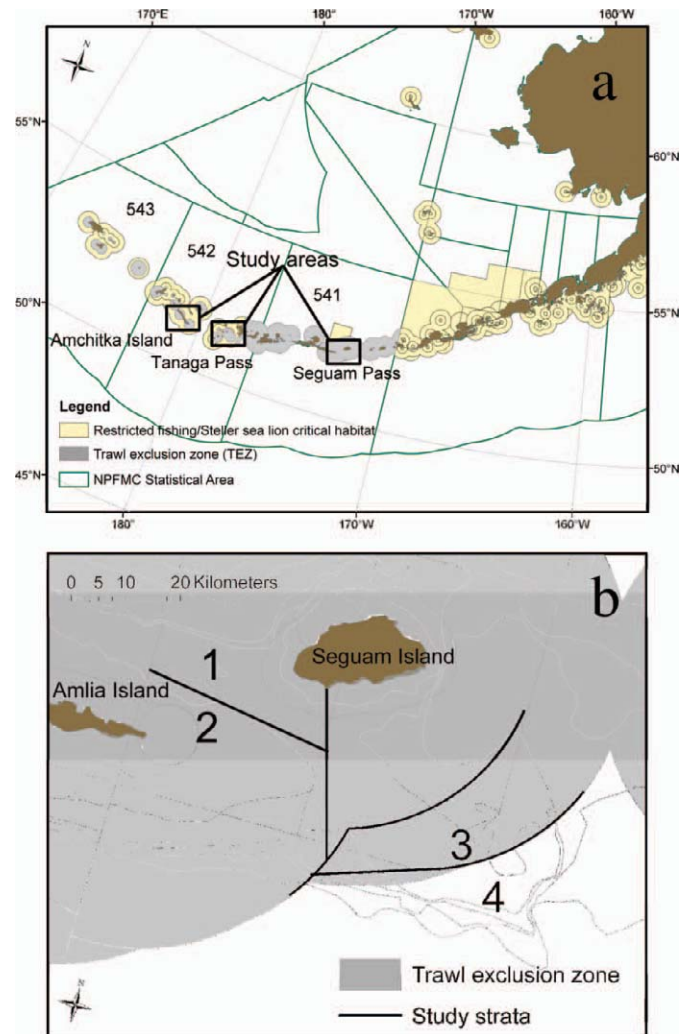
170°E 180° 170°W 160°W

a

N

55°N
60°N
50°N
55°N
45°N
50°N

543
542
541

Study areas

Amchitka Island
Tanaga Pass
Seguam Pass

Legend
Restricted fishing/Steller sea lion critical habitat
Trawl exclusion zone (TEZ)
NPFMC Statistical Area

180° 170°W 160°W

b

0 5 10 20 Kilometers

Seguam Island
Amlia Island

1
2
3
4

Trawl exclusion zone
Study strata